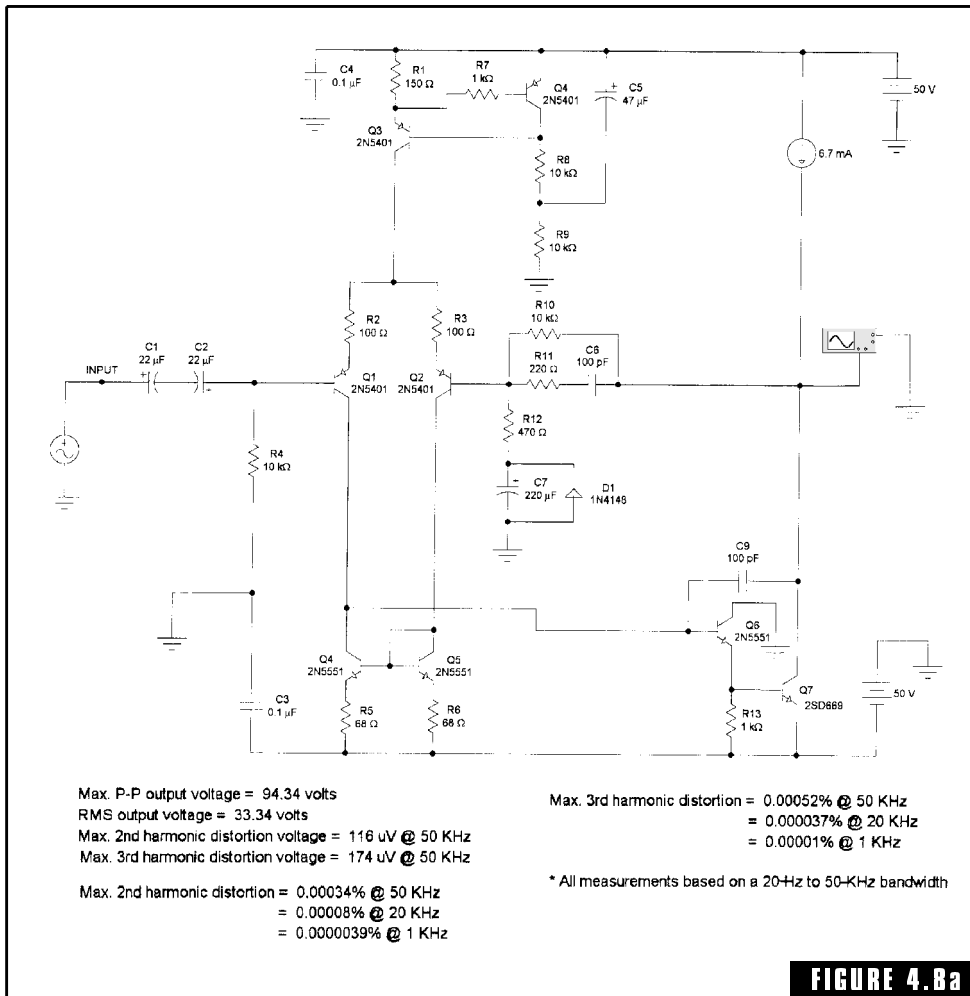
C4
0.1 µF

R1
150 Ω

R7
1 kΩ

Q4
2N5401

C5
47 µF

50 V

Q3
2N5401

R8
10 kΩ

6.7 mA

R9
10 kΩ

R2
100 Ω

R3
100 Ω

R10
10 kΩ

C1
22 µF

C2
22 µF

INPUT

Q1
2N5401

Q2
2N5401

R11
220 Ω

C6
100 pF

R12
470 Ω

R4
10 kΩ

C7
220 µF

D1
1N4148

C9
100 pF

Q6
2N5551

Q4
2N5551

Q5
2N5551

50 V

Q7
2SD669

C3
0.1 µF

R5
68 Ω

R6
68 Ω

R13
1 kΩ

Max. P-P output voltage = 94.34 volts
RMS output voltage = 33.34 volts
Max. 2nd harmonic distortion voltage = 116 uV @ 50 KHz
Max. 3rd harmonic distortion voltage = 174 uV @ 50 KHz

Max. 2nd harmonic distortion = 0.00034% @ 50 KHz
= 0.00008% @ 20 KHz
= 0.0000039% @ 1 KHz

Max. 3rd harmonic distortion = 0.00052% @ 50 KHz
= 0.000037% @ 20 KHz
= 0.00001% @ 1 KHz

* All measurements based on a 20-Hz to 50-KHz bandwidth

FIGURE 4.8a